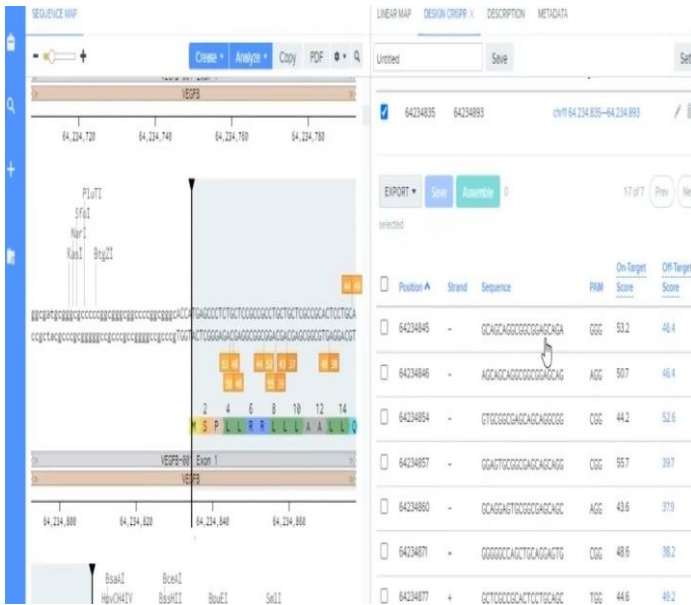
SEQUENCE MAP

Create ▾ Analyze ▾ Copy PDF

VEGFB

64,234,720 64,234,740 64,234,760 64,234,780

PluTI
SfoI
NarI
KasI BtgZI

ggcgatgcggcgcccccggcgggcgccccggcggcACCATGAGCCCTCTGCTCCGCCGCCTGCTGCTCGCCGCACTCCTGCA
ccgctacgccgcgggggccgcccgcggggccgccgTGGTACTCGGGAGACGAGGCGGCGGACGACGACGAGCGGCGTGAGGACGT

2 4 6 8 10 12 14
M S P L L R R L L L A A L L Q

VEGFB-001 Exon 1
VEGFB

64,234,800 64,234,820 64,234,840 64,234,860

BsaAI BceAI
HpyCH4IV BssHII BpuEI SmlI

LINEAR MAP DESIGN CRISPR × DESCRIPTION METADATA

Untitled Save Set

64234835 64234893 chr11:64,234,835–64,234,893

EXPORT ▾ Save Assemble 0
selected

1-7 of 7 Prev Ne

| | Position ▲ | Strand | Sequence | PAM | On-Target Score | Off-Target Score |
|---|---|---|---|---|---|---|
| ☐ | 64234845 | - | GCAGCAGGCGGCGGAGCAGA | GGG | 53.2 | 46.4 |
| ☐ | 64234846 | - | AGCAGCAGGCGGCGGAGCAG | AGG | 50.7 | 46.4 |
| ☐ | 64234854 | - | GTGCGGCGAGCAGCAGGCGG | CGG | 44.2 | 52.6 |
| ☐ | 64234857 | - | GGAGTGCGGCGAGCAGCAGG | CGG | 55.7 | 39.7 |
| ☐ | 64234860 | - | GCAGGAGTGCGGCGAGCAGC | AGG | 43.6 | 37.9 |
| ☐ | 64234871 | + | GGGGCCAGCTGCAGGAGTG | CGG | 48.6 | 38.2 |
| ☐ | 64234877 | + | GCTCGCCGCACTCCTGCAGC | TGG | 44.6 | 49.2 |